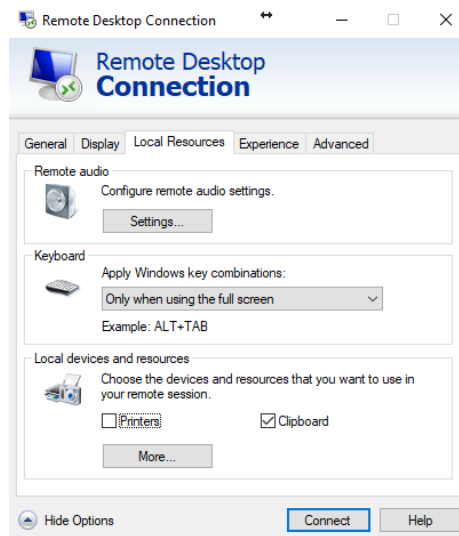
Remote Desktop Connection

Remote Desktop
Connection

General | Display | Local Resources | Experience | Advanced

Remote audio
Configure remote audio settings.
Settings...

Keyboard
Apply Windows key combinations:
Only when using the full screen
Example: ALT+TAB

Local devices and resources
Choose the devices and resources that you want to use in your remote session.
Printers
Clipboard
More...

Hide Options
Connect
Help